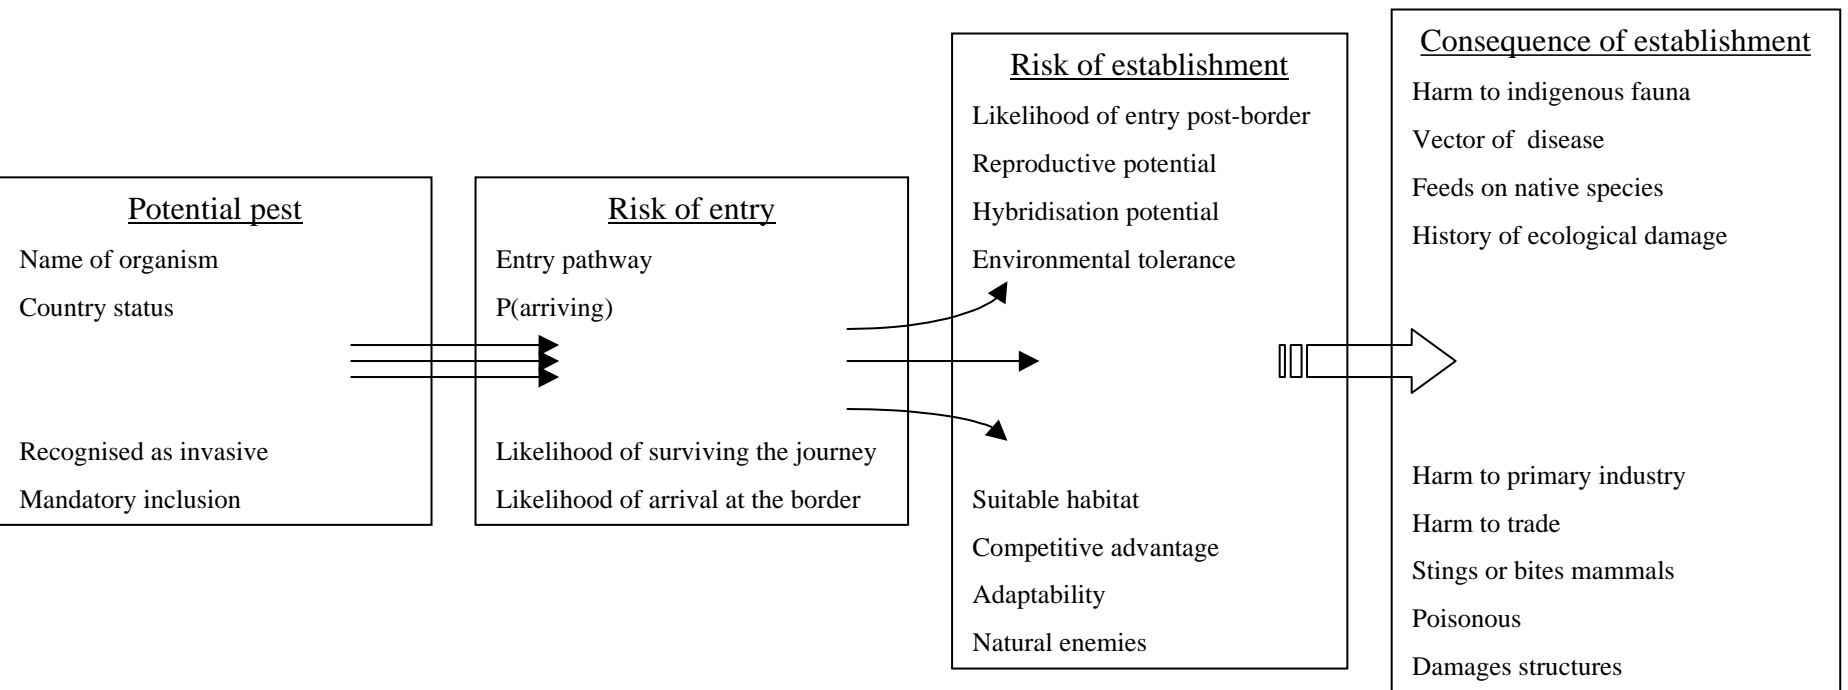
Potential pest

Name of organism

Country status

Recognised as invasive

Mandatory inclusion

Risk of entry

Entry pathway

P(arriving)

Likelihood of surviving the journey

Likelihood of arrival at the border

Risk of establishment

Likelihood of entry post-border

Reproductive potential

Hybridisation potential

Environmental tolerance

Suitable habitat

Competitive advantage

Adaptability

Natural enemies

Consequence of establishment

Harm to indigenous fauna

Vector of disease

Feeds on native species

History of ecological damage

Harm to primary industry

Harm to trade

Stings or bites mammals

Poisonous

Damages structures